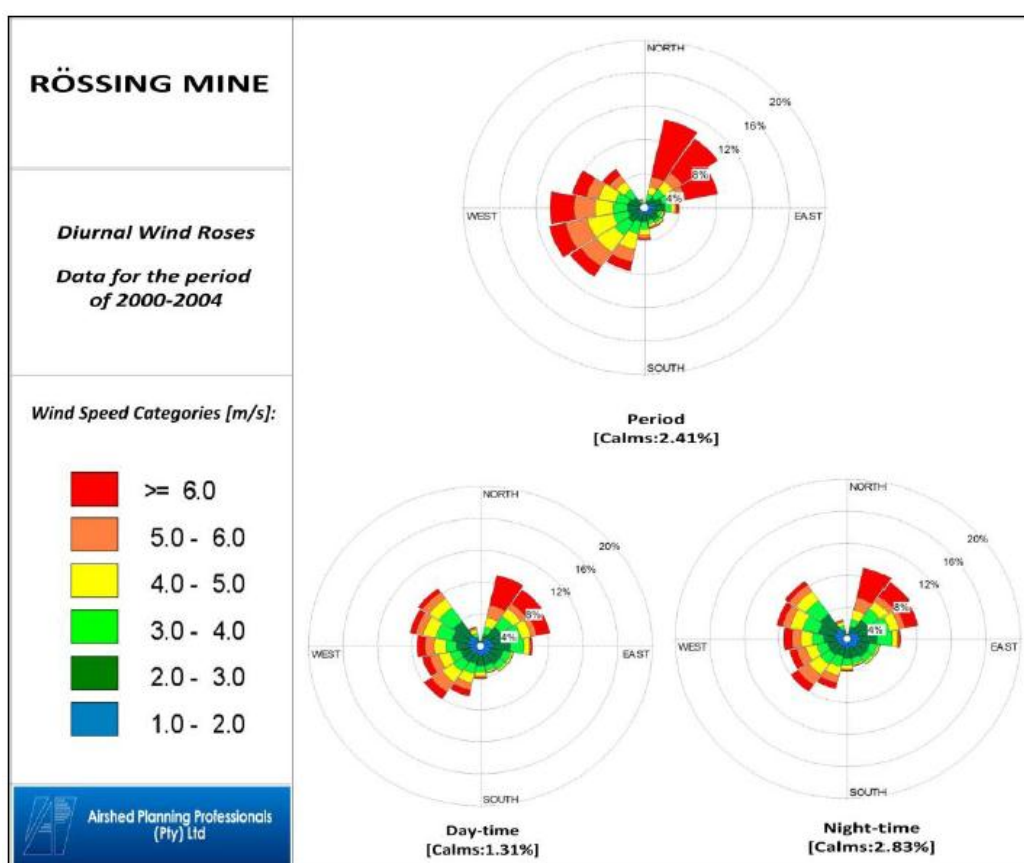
RÖSSING MINE

Diurnal Wind Roses

Data for the period of 2000-2004

Wind Speed Categories [m/s]:

>= 6.0
5.0 - 6.0
4.0 - 5.0
3.0 - 4.0
2.0 - 3.0
1.0 - 2.0

Airshed Planning Professionals (Pty) Ltd

NORTH
20%
16%
12%
8%
4%
WEST
EAST
SOUTH

Period
[Calms:2.41%]

NORTH
20%
16%
12%
8%
4%
WEST
EAST
SOUTH

Day-time
[Calms:1.31%]

NORTH
20%
16%
12%
8%
4%
WEST
EAST
SOUTH

Night-time
[Calms:2.83%]